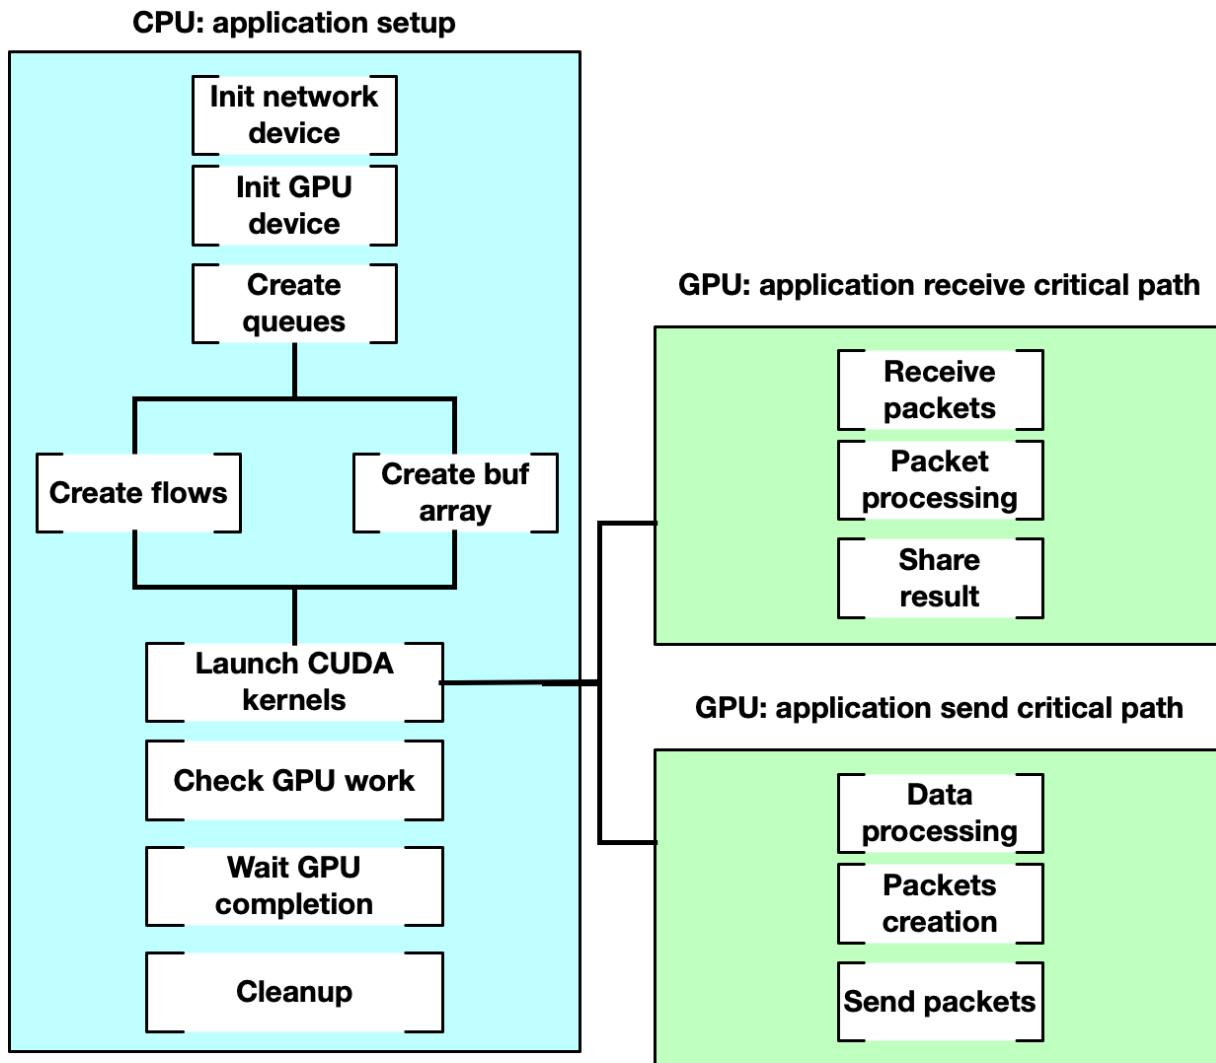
CPU: application setup

Init network device

Init GPU device

Create queues

Create flows

Create buf array

Launch CUDA kernels

Check GPU work

Wait GPU completion

Cleanup

GPU: application receive critical path

Receive packets

Packet processing

Share result

GPU: application send critical path

Data processing

Packets creation

Send packets